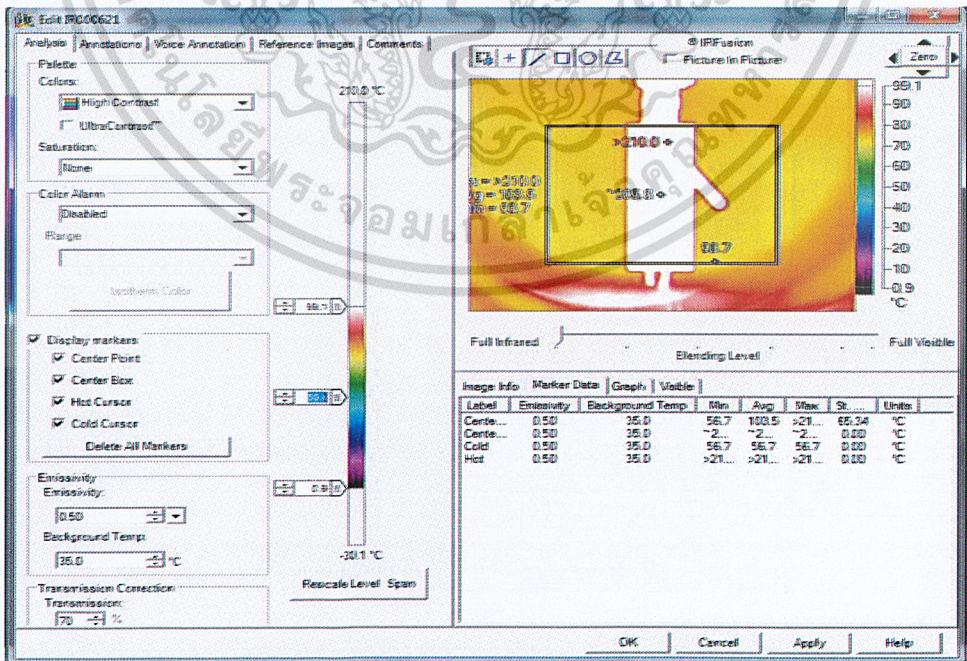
Edit IR000621

Analysis | Annotations | Voice Annotation | Reference Images | Comments

Palette
Colors:
High Contrast
UltraContrast™
Saturation:
None

Color Alarm
Disabled
Range

Isotherm Color

Display markers
Center Point
Center Box
Hot Cursor
Cold Cursor
Delete All Markers

Emissivity
Emissivity:
0.50
Background Temp:
35.0 °C

Transmission Correction
Transmission:
70 %

210.0 °C
99.1
50.1
0.9
-30.1 °C
Rescale Level Span

IR-Fusion
Picture In Picture
Zero

>210.0
>210.0
169.8
56.7
56.7

99.1
90
80
70
60
50
40
30
20
10
0.9
°C

Full Infrared
Blending Level
Full Visible

Image Info | Marker Data | Graph | Visible

| Label | Emissivity | Background Temp | Min | Avg | Max | St.... | Units |
|---|---|---|---|---|---|---|---|
| Cente... | 0.50 | 35.0 | 56.7 | 183.5 | >21... | 65.34 | °C |
| Cente... | 0.50 | 35.0 | ~2... | ~2... | ~2... | 0.00 | °C |
| Cold | 0.50 | 35.0 | 56.7 | 56.7 | 56.7 | 0.00 | °C |
| Hot | 0.50 | 35.0 | >21... | >21... | >21... | 0.00 | °C |

OK | Cancel | Apply | Help